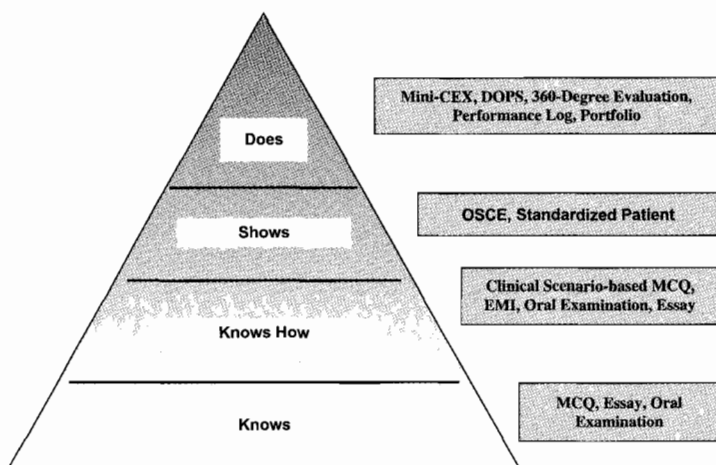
Does

Mini-CEX, DOPS, 360-Degree Evaluation, Performance Log, Portfolio

Shows

OSCE, Standardized Patient

Clinical Scenario-based MCQ, EMI, Oral Examination, Essay

Knows How

Knows

MCQ, Essay, Oral Examination